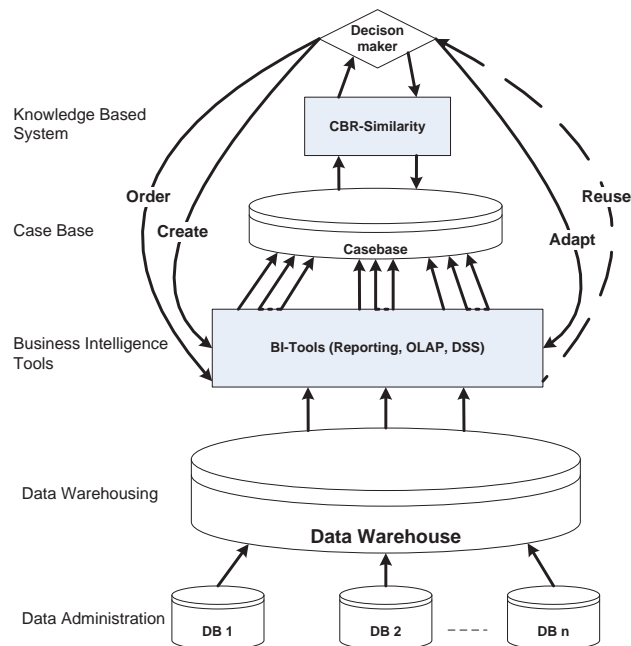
Decison maker

Knowledge Based System

CBR-Similarity

Order

Create

Reuse

Adapt

Case Base

Casebase

Business Intelligence Tools

BI-Tools (Reporting, OLAP, DSS)

Data Warehousing

Data Warehouse

Data Administration

DB 1

DB 2

DB n